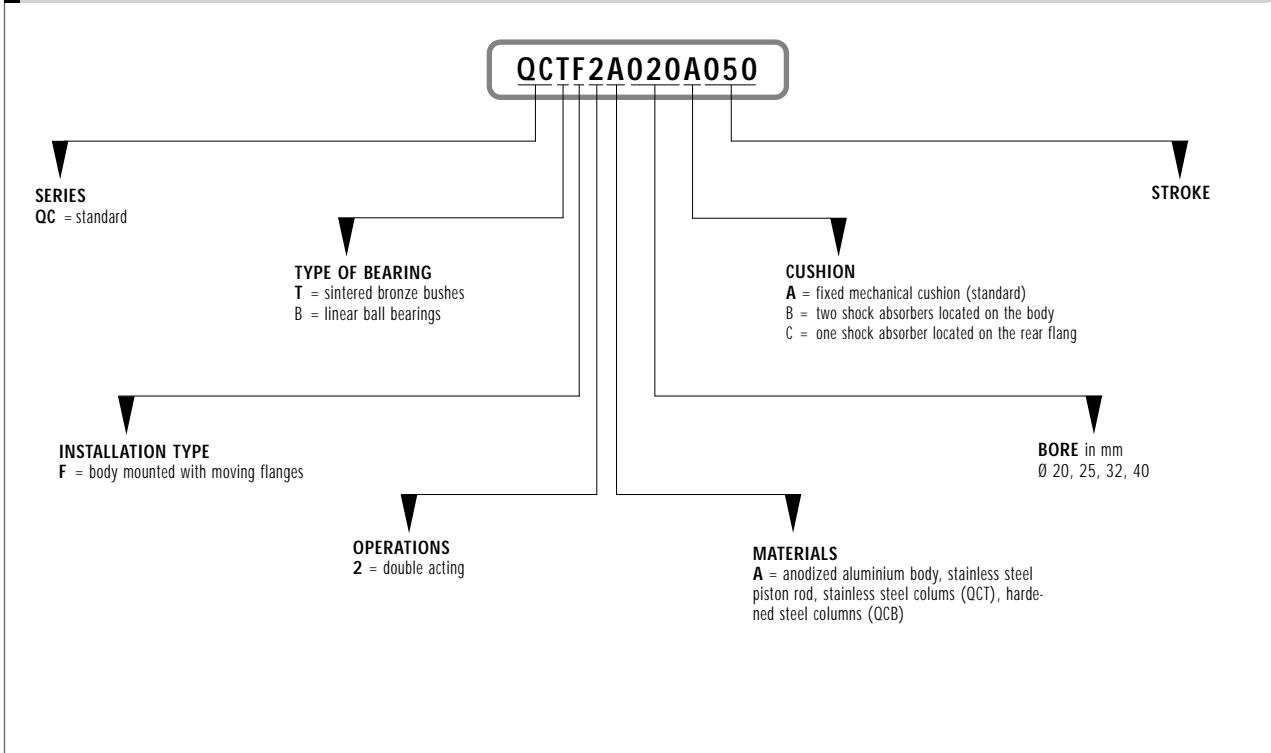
QCTF2A020A050

SERIES
QC = standard

STROKE

TYPE OF BEARING
T = sintered bronze bushes
B = linear ball bearings

CUSHION
A = fixed mechanical cushion (standard)
B = two shock absorbers located on the body
C = one shock absorber located on the rear flang

INSTALLATION TYPE
F = body mounted with moving flanges

BORE in mm
Ø 20, 25, 32, 40

OPERATIONS
2 = double acting

MATERIALS
A = anodized aluminium body, stainless steel piston rod, stainless steel colums (QCT), hardened steel columns (QCB)